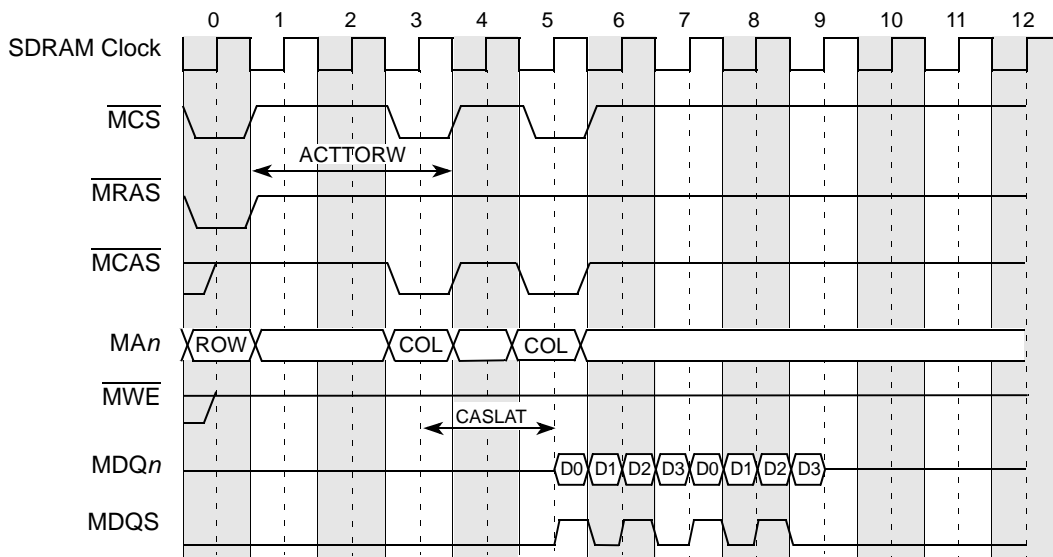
0 1 2 3 4 5 6 7 8 9 10 11 12

SDRAM Clock

$\overline{\text{MCS}}$

ACTTORW

$\overline{\text{MRAS}}$

$\overline{\text{MCAS}}$

MA*n*

ROW

COL

COL

$\overline{\text{MWE}}$

CASLAT

MDQ*n*

D0 D1 D2 D3 D0 D1 D2 D3

MDQS